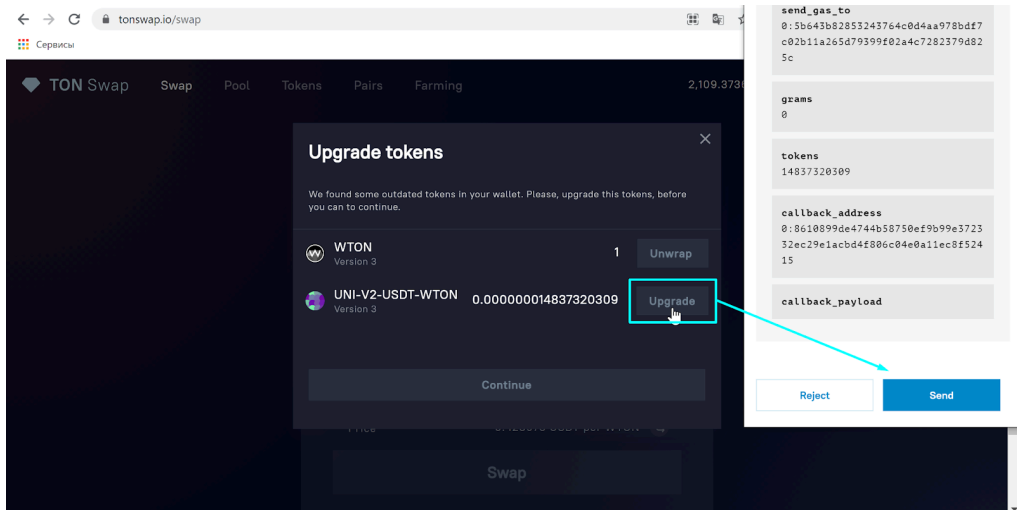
tonswap.io/swap

Сервисы

TON Swap Swap Pool Tokens Pairs Farming 2,109.373

Upgrade tokens

We found some outdated tokens in your wallet. Please, upgrade this tokens, before you can to continue.

WTON
Version 3
1
Unwrap

UNI-V2-USDT-WTON
Version 3
0.000000014837320309
Upgrade

Continue

Price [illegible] USDT per WTON

Swap

send_gas_to
0:5b643b82853243764c0d4aa978bdf7c02b11a265d79399f02a4c7282379d825c

grams
0

tokens
14837320309

callback_address
0:8610899de4744b58750ef9b99e372332ec29e1acbd4f806c04e0a11ec8f52415

callback_payload

Reject
Send